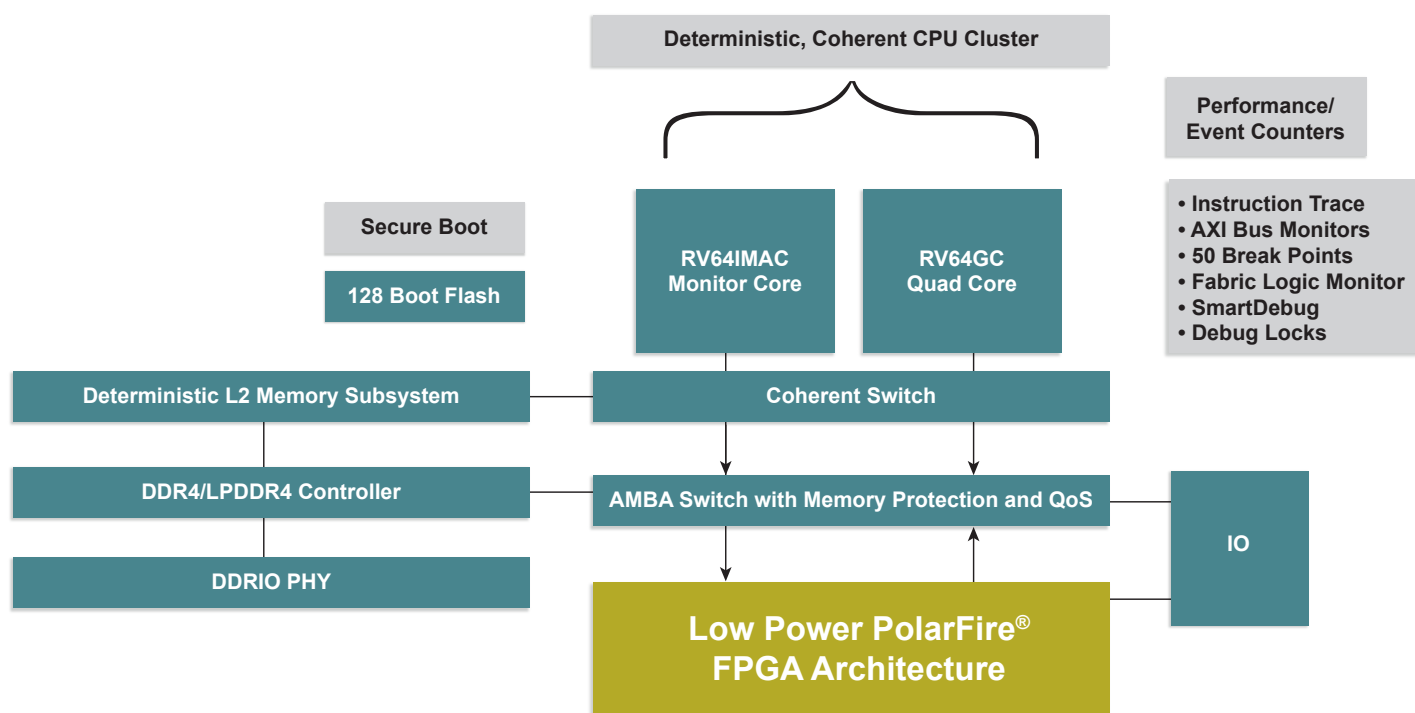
Deterministic, Coherent CPU Cluster

Performance/ Event Counters

• Instruction Trace
• AXI Bus Monitors
• 50 Break Points
• Fabric Logic Monitor
• SmartDebug
• Debug Locks

Secure Boot

128 Boot Flash

RV64IMAC Monitor Core

RV64GC Quad Core

Deterministic L2 Memory Subsystem

Coherent Switch

DDR4/LPDDR4 Controller

AMBA Switch with Memory Protection and QoS

IO

DDRIO PHY

Low Power PolarFire® FPGA Architecture